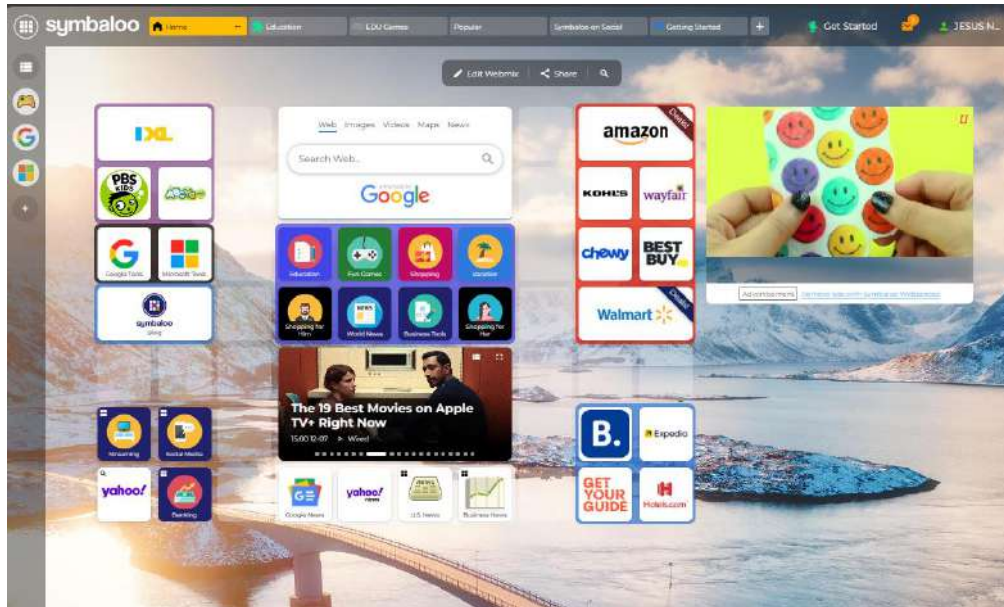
symbaloo Home Education EDU Games Popular Symbaloo on Social Getting Started + Get Started JESUS N...

Edit Webmix Share

IXL

PBS KIDS

Google Tools Microsoft Tools

symbaloo blog

Web Images Videos Maps News

Search Web...

Google

Education Fun Games Shopping Vacation

Shopping for Him World News Business Tools Shopping for Her

The 19 Best Movies on Apple TV+ Right Now

15:00 12-07 > Wired

Google News yahoo! news U.S. News Business News

Streaming Social Media

yahoo! Banking

amazon Curated

KOHL'S wayfair

chewy BEST BUY

Walmart Curated

Advertisement Remove ads with Symbaloo Webpremium

B. Expedia

GET YOUR GUIDE Hotels.com